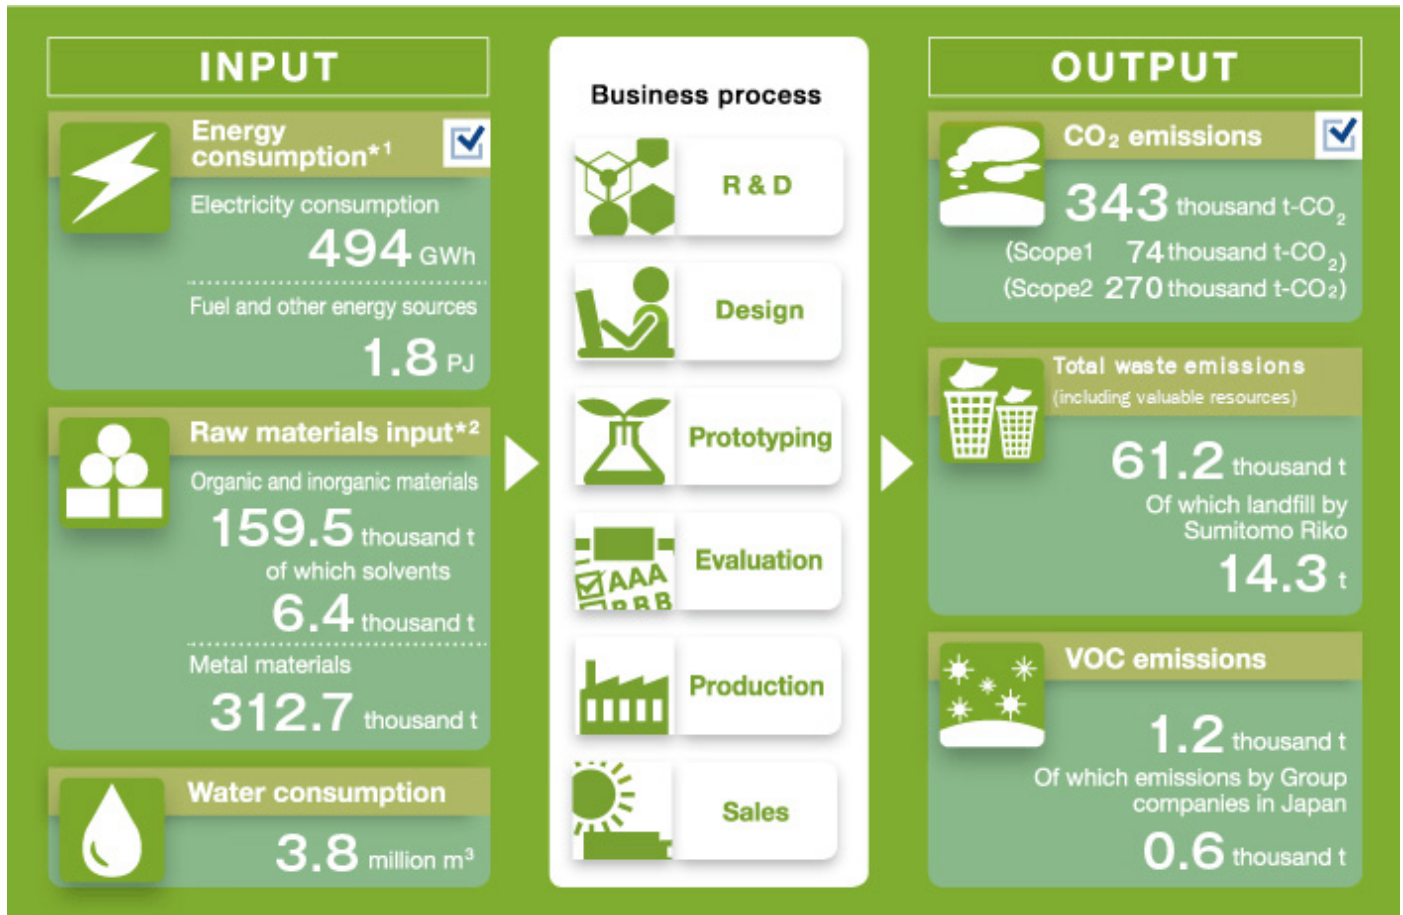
INPUT

Energy consumption*1

Electricity consumption

494 GWh

Fuel and other energy sources

1.8 PJ

Raw materials input*2

Organic and inorganic materials

159.5 thousand t

of which solvents

6.4 thousand t

Metal materials

312.7 thousand t

Water consumption

3.8 million $m^3$

Business process

R & D

Design

Prototyping

Evaluation

AAA
BBB

Production

Sales

OUTPUT

$CO_2$ emissions

343 thousand t-$CO_2$

(Scope1 74 thousand t-$CO_2$)

(Scope2 270 thousand t-$CO_2$)

Total waste emissions

(including valuable resources)

61.2 thousand t

Of which landfill by Sumitomo Riko

14.3 t

VOC emissions

1.2 thousand t

Of which emissions by Group companies in Japan

0.6 thousand t